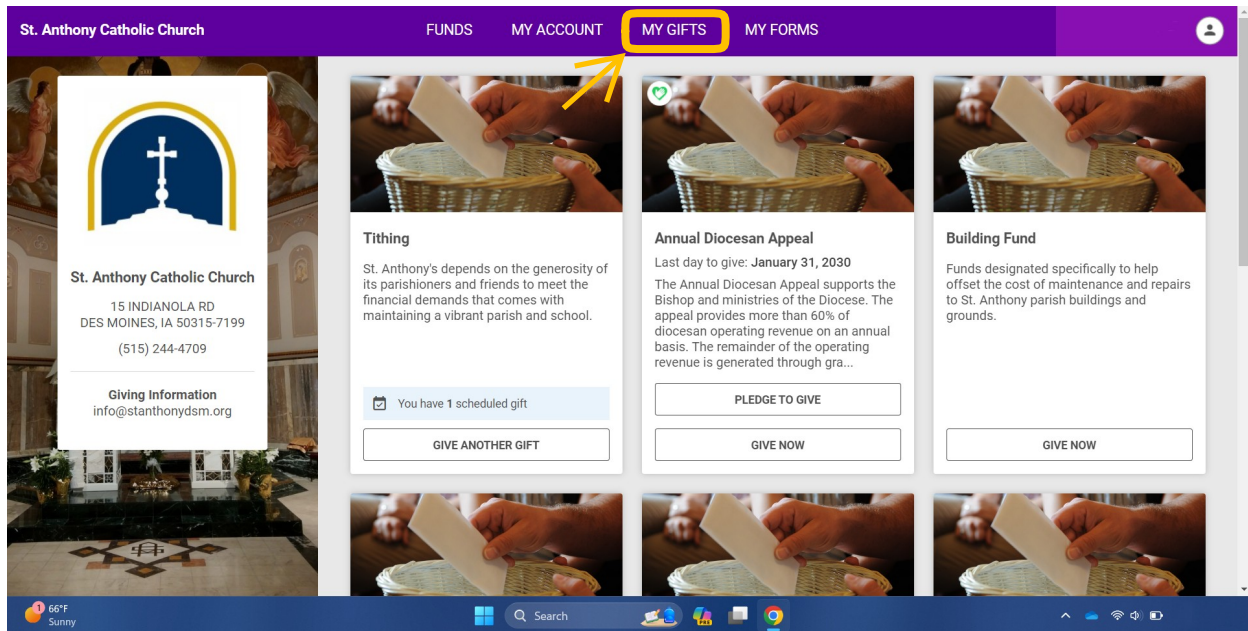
St. Anthony Catholic Church

FUNDS MY ACCOUNT MY GIFTS MY FORMS

St. Anthony Catholic Church

15 INDIANOLA RD
DES MOINES, IA 50315-7199

(515) 244-4709

Giving Information
info@stanthonydsm.org

Tithing

St. Anthony's depends on the generosity of its parishioners and friends to meet the financial demands that comes with maintaining a vibrant parish and school.

You have 1 scheduled gift

GIVE ANOTHER GIFT

Annual Diocesan Appeal

Last day to give: January 31, 2030

The Annual Diocesan Appeal supports the Bishop and ministries of the Diocese. The appeal provides more than 60% of diocesan operating revenue on an annual basis. The remainder of the operating revenue is generated through gra...

PLEDGE TO GIVE

GIVE NOW

Building Fund

Funds designated specifically to help offset the cost of maintenance and repairs to St. Anthony parish buildings and grounds.

GIVE NOW

1 66°F
Sunny

Search